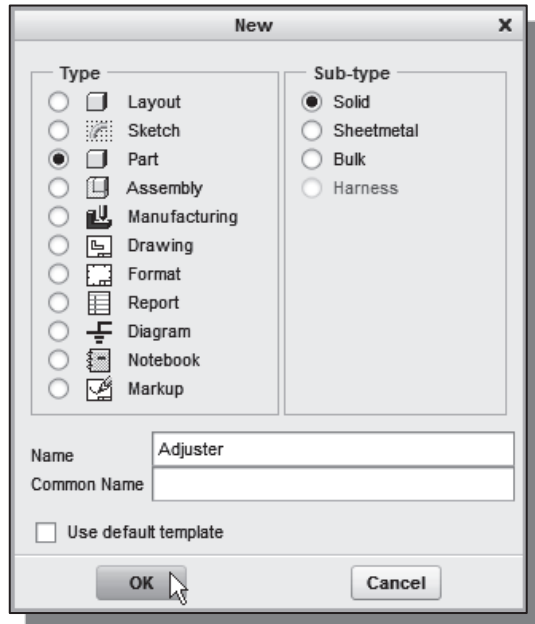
New

x

Type

Layout

Sketch

Part

Assembly

Manufacturing

Drawing

Format

Report

Diagram

Notebook

Markup

Sub-type

Solid

Sheetmetal

Bulk

Harness

Name Adjuster

Common Name

Use default template

OK

Cancel